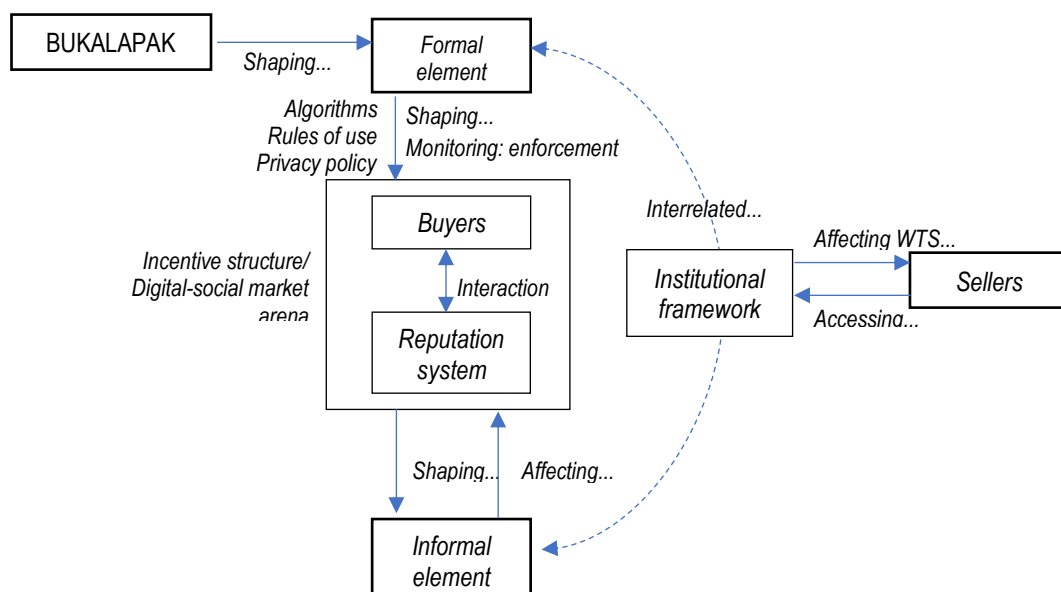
BUKALAPAK

Shaping...

Formal element

Algorithms
Rules of use
Privacy policy

Shaping...
Monitoring: enforcement

Buyers

Incentive structure/
Digital-social market arena

Interaction

Reputation system

Interrelated...

Institutional framework

Affecting WTS...

Sellers

Accessing...

Shaping...

Affecting...

Informal element